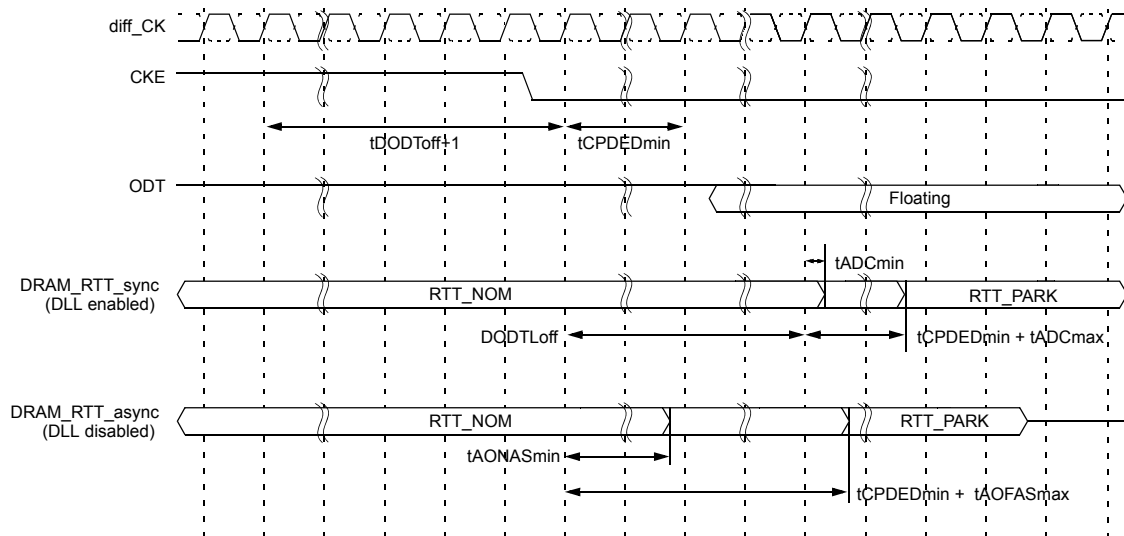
diff_CK

CKE

tDODToff+1

tCPDEDmin

ODT

Floating

tADCmin

DRAM_RTT_sync (DLL enabled)

RTT_NOM

RTT_PARK

DODTLoff

tCPDEDmin + tADCmax

DRAM_RTT_async (DLL disabled)

RTT_NOM

RTT_PARK

tAONASmin

tCPDEDmin + tAOFASmax